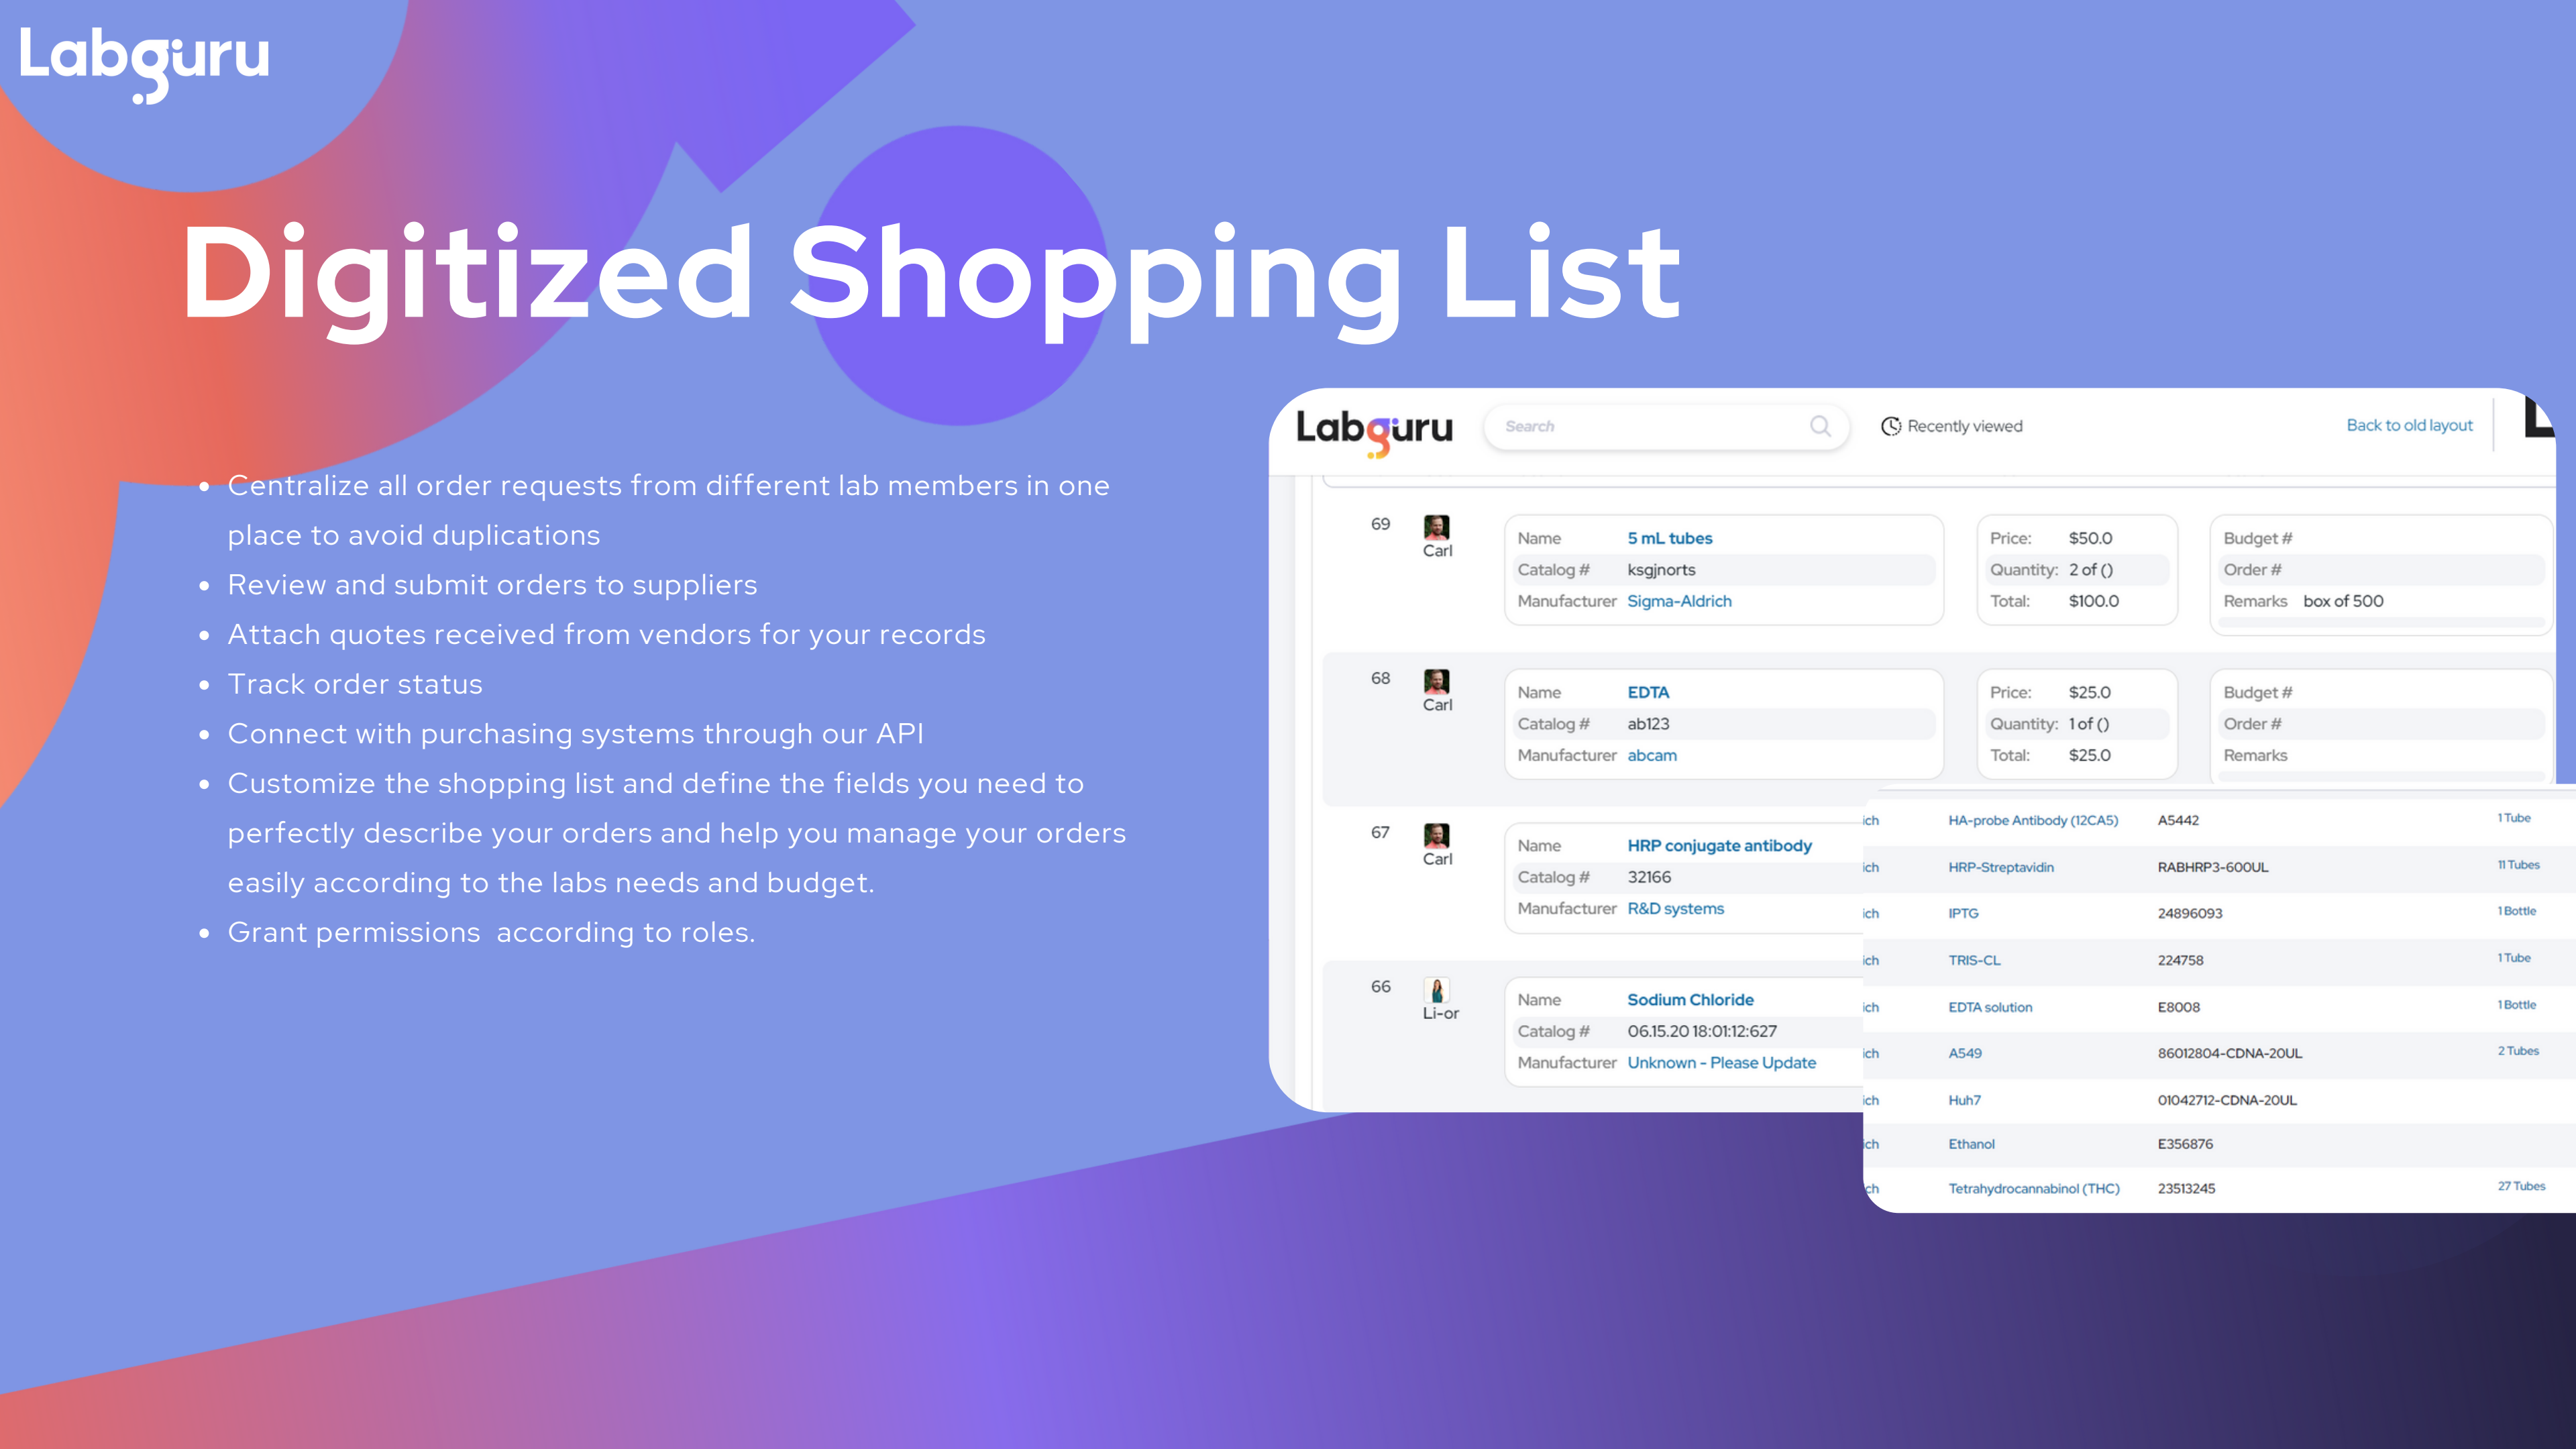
Labguru

Digitized Shopping List

- Centralize all order requests from different lab members in one place to avoid duplications
- Review and submit orders to suppliers
- Attach quotes received from vendors for your records
- Track order status
- Connect with purchasing systems through our API
- Customize the shopping list and define the fields you need to perfectly describe your orders and help you manage your orders easily according to the labs needs and budget.
- Grant permissions according to roles.

Labguru Search Recently viewed Back to old layout

69 Carl
Name 5 mL tubes
Catalog # ksgjnorts
Manufacturer Sigma-Aldrich
Price: $50.0
Quantity: 2 of ()
Total: $100.0
Budget #
Order #
Remarks box of 500

68 Carl
Name EDTA
Catalog # ab123
Manufacturer abcam
Price: $25.0
Quantity: 1 of ()
Total: $25.0
Budget #
Order #
Remarks

67 Carl
Name HRP conjugate antibody
Catalog # 32166
Manufacturer R&D systems

66 Li-or
Name Sodium Chloride
Catalog # 06.15.20 18:01:12:627
Manufacturer Unknown - Please Update

| | | | |
|---|---|---|---|
| ich | HA-probe Antibody (12CA5) | A5442 | 1 Tube |
| ich | HRP-Streptavidin | RABHRP3-600UL | 11 Tubes |
| ich | IPTG | 24896093 | 1 Bottle |
| ich | TRIS-CL | 224758 | 1 Tube |
| ich | EDTA solution | E8008 | 1 Bottle |
| ich | A549 | 86012804-CDNA-20UL | 2 Tubes |
| ich | Huh7 | 01042712-CDNA-20UL | |
| ich | Ethanol | E356876 | |
| ich | Tetrahydrocannabinol (THC) | 23513245 | 27 Tubes |